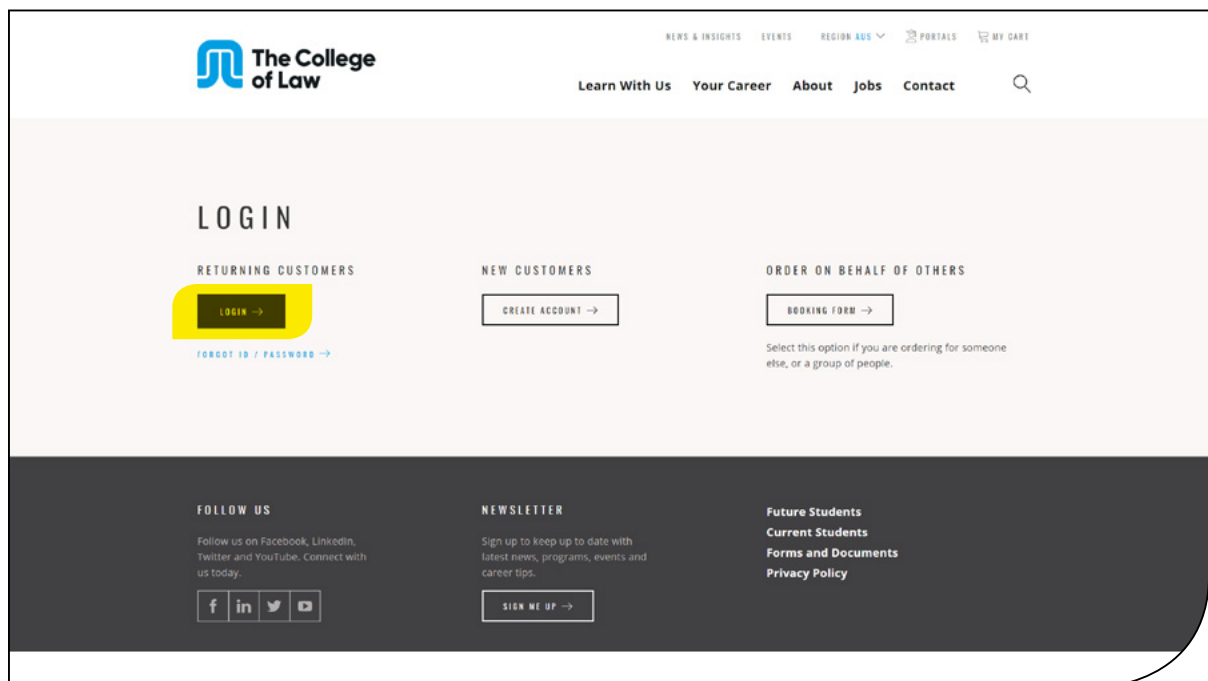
The College of Law

NEWS & INSIGHTS EVENTS REGION AUS PORTALS MY CART

Learn With Us Your Career About Jobs Contact

LOGIN

RETURNING CUSTOMERS

LOGIN →

FORGOT ID / PASSWORD →

NEW CUSTOMERS

CREATE ACCOUNT →

ORDER ON BEHALF OF OTHERS

BOOKING FORM →

Select this option if you are ordering for someone else, or a group of people.

FOLLOW US

Follow us on Facebook, LinkedIn, Twitter and YouTube. Connect with us today.

NEWSLETTER

Sign up to keep up to date with latest news, programs, events and career tips.

SIGN ME UP →

Future Students
Current Students
Forms and Documents
Privacy Policy